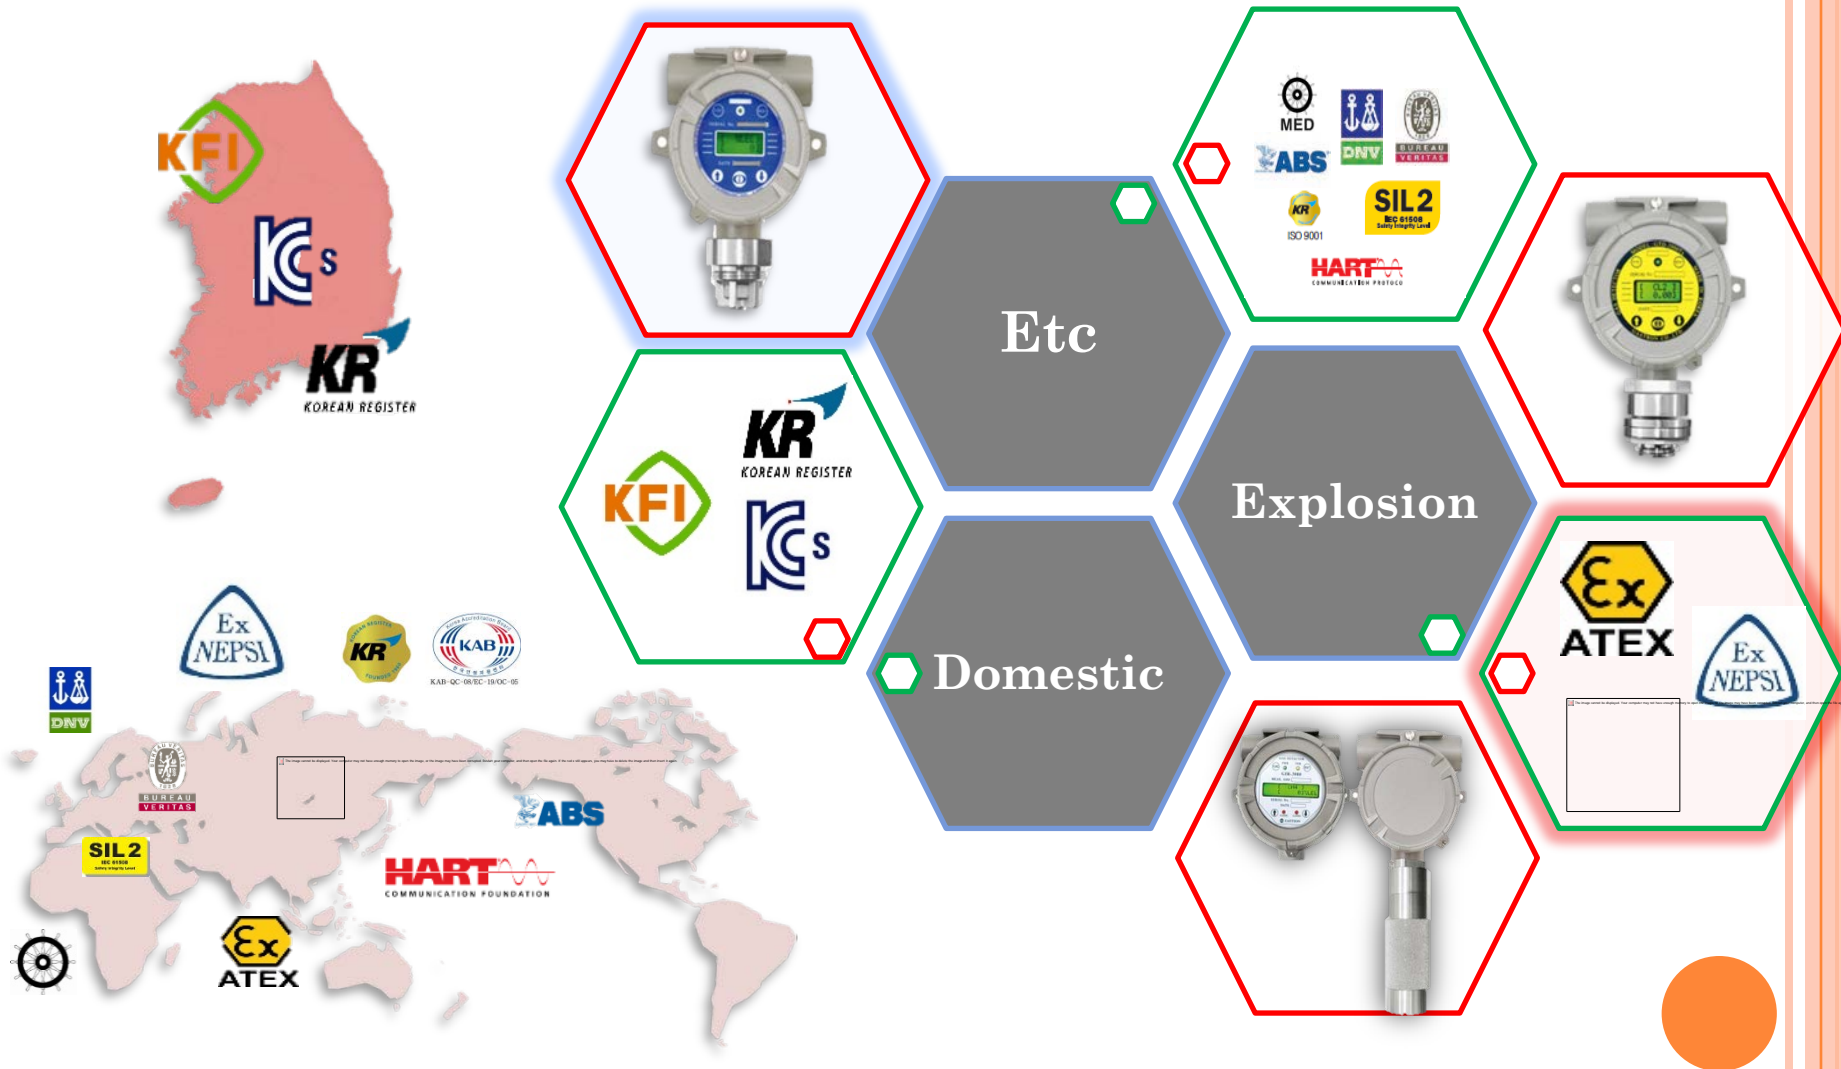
KFI
KCs
KR
KOREAN REGISTER

Ex NEPSI
KR
KAB
KAB-QC-08/EC-19/OC-05
DNV
BUREAU VERITAS
ABS
SIL 2
HART
COMMUNICATION FOUNDATION
Ex
ATEX

KR
KOREAN REGISTER
KFI
KCs

Etc
Domestic
Explosion

MED
ABS
DNV
BUREAU VERITAS
KR
ISO 9001
SIL 2
IEC 61508
Safety Integrity Level
HART
COMMUNICATION PROTOCOL

Ex
ATEX
Ex NEPSI